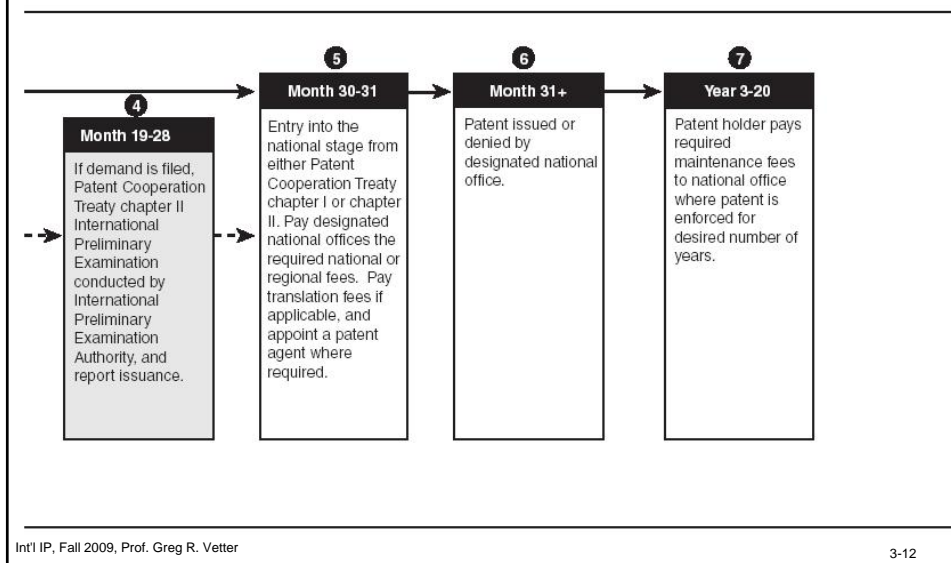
4

Month 19-28

If demand is filed, Patent Cooperation Treaty chapter II International Preliminary Examination conducted by International Preliminary Examination Authority, and report issuance.

5

Month 30-31

Entry into the national stage from either Patent Cooperation Treaty chapter I or chapter II. Pay designated national offices the required national or regional fees. Pay translation fees if applicable, and appoint a patent agent where required.

6

Month 31+

Patent issued or denied by designated national office.

7

Year 3-20

Patent holder pays required maintenance fees to national office where patent is enforced for desired number of years.

Int'l IP, Fall 2009, Prof. Greg R. Vetter

3-12